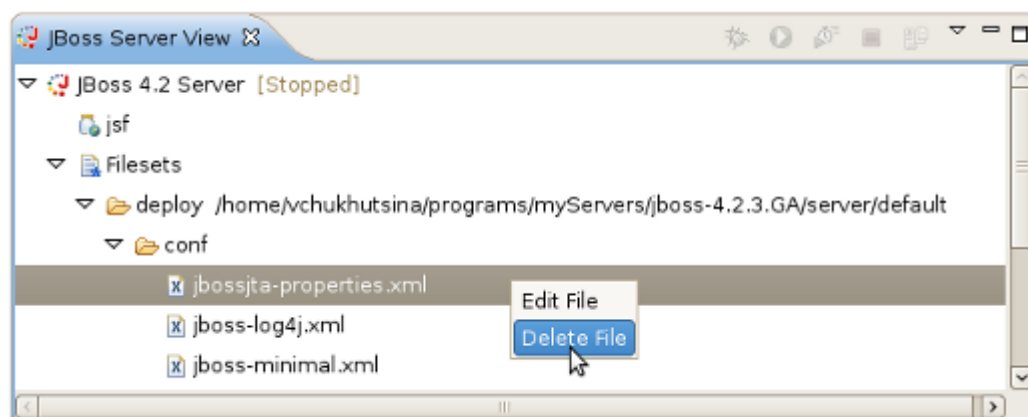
JBoss Server View

JBoss 4.2 Server [Stopped]

jsf

Filesets

deploy /home/vchukhutsina/programs/myServers/jboss-4.2.3.GA/server/default

conf

jbossjta-properties.xml

Edit File

jboss-log4j.xml

Delete File

jboss-minimal.xml